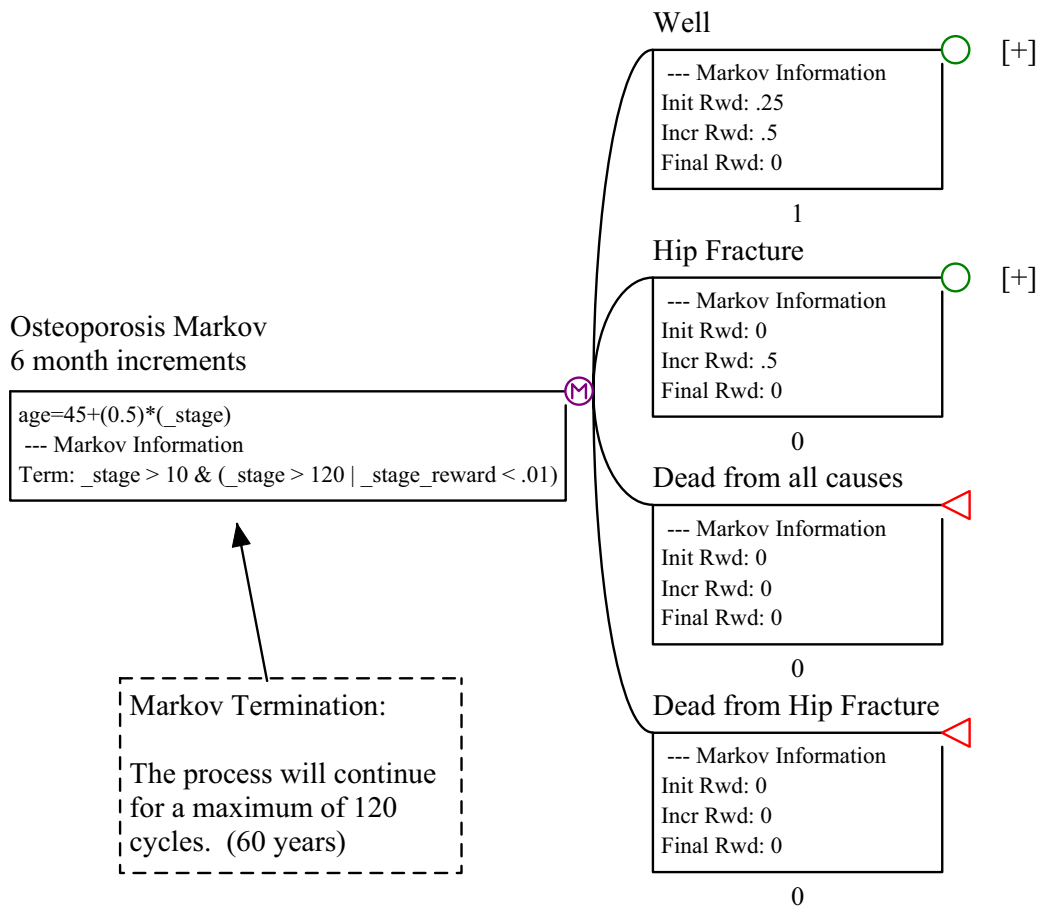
Osteoporosis Markov
6 month increments

age=45+(0.5)*(_stage)
--- Markov Information
Term: _stage > 10 & (_stage > 120 | _stage_reward < .01)

M

Markov Termination:

The process will continue for a maximum of 120 cycles. (60 years)

Well

--- Markov Information
Init Rwd: .25
Incr Rwd: .5
Final Rwd: 0

1

[+]

Hip Fracture

--- Markov Information
Init Rwd: 0
Incr Rwd: .5
Final Rwd: 0

0

[+]

Dead from all causes

--- Markov Information
Init Rwd: 0
Incr Rwd: 0
Final Rwd: 0

0

Dead from Hip Fracture

--- Markov Information
Init Rwd: 0
Incr Rwd: 0
Final Rwd: 0

0